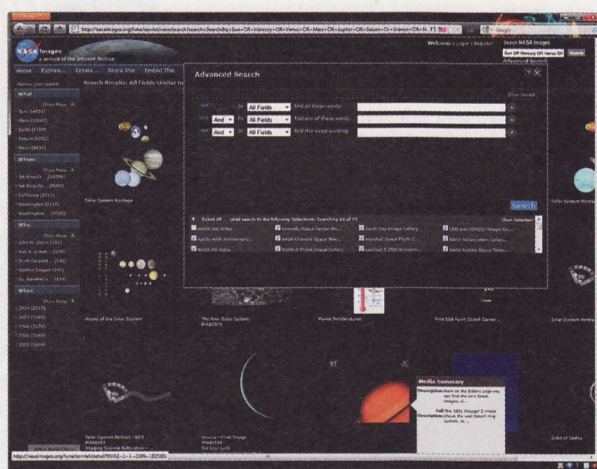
http://nasaimages.org/luna/servlet/view/search/search=Sun+OR+Mercury+OR+Venus+OR+Mars+OR+Jupiter+OR+Saturn+Or+Uranus+OR+N

NASA Images
a service of the Internet Archive

Welcome | Login | Register

Search NASA Images

Sun OR Mercury OR Venus OF

Search

Advanced Search

Home Explore... Create... Share This Embed This

Search Results: All Fields similar to

What

Sun (4451)
Mars (1069)
Earth (1100)
Saturn (570)
Moon (893)

When

Where

Who

When

Advanced Search

Clear Search

All Fields find all these words:

And All Fields find any of these words:

And All Fields find this exact wording:

Search

Select All Limit search to the following Collections: Searching 61 of 71

Clear Selection

Solar System Montage

Planets of the Solar System

The New Solar System

Planet Temperatures

First ESA Joint Orbit Career

Solar System Family

Media Summary

Description:

Full Title:

Description:

Solar System Portrait

Phases of the Moon

Orbit of Sedna

http://nasaimages.org/luna/servlet/detail/NVA2~1~1~2306~102580: